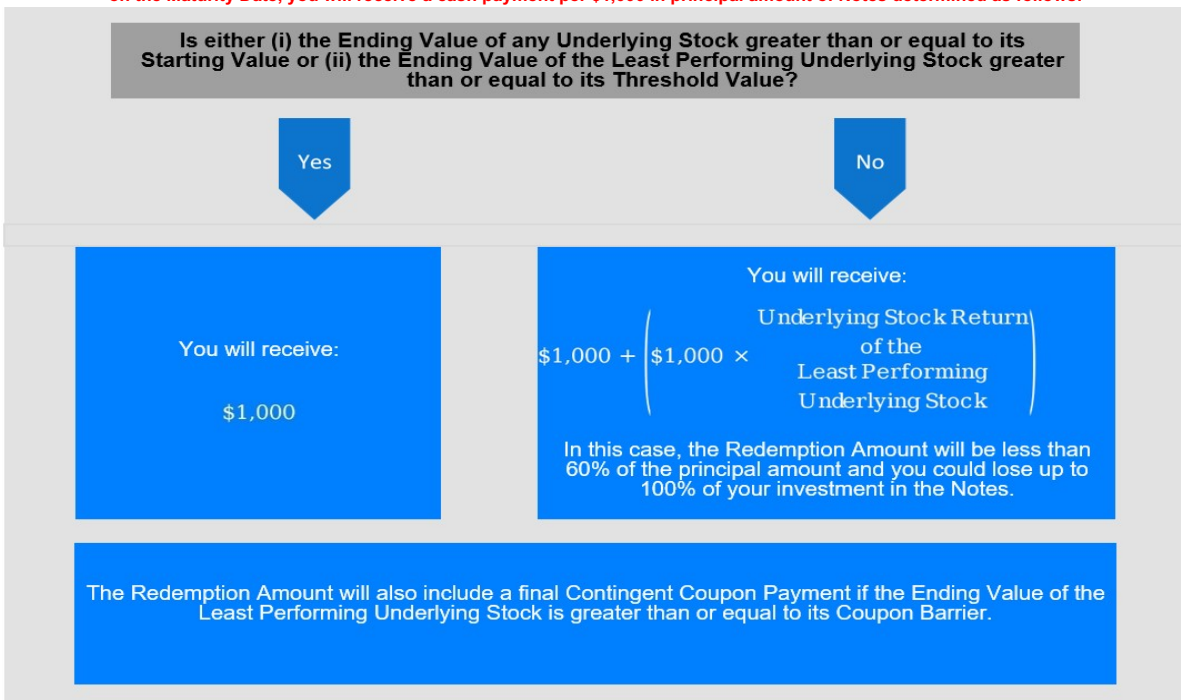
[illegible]

Is either (i) the Ending Value of any Underlying Stock greater than or equal to its Starting Value or (ii) the Ending Value of the Least Performing Underlying Stock greater than or equal to its Threshold Value?

Yes

No

You will receive:

$1,000

You will receive:

$\$1,000 + \left(\$1,000 \times \begin{matrix}\text{Underlying Stock Return} \\ \text{of the} \\ \text{Least Performing} \\ \text{Underlying Stock}\end{matrix}\right)$

In this case, the Redemption Amount will be less than 60% of the principal amount and you could lose up to 100% of your investment in the Notes.

The Redemption Amount will also include a final Contingent Coupon Payment if the Ending Value of the Least Performing Underlying Stock is greater than or equal to its Coupon Barrier.